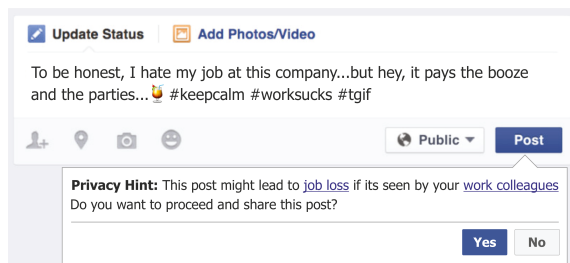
Update Status Add Photos/Video

To be honest, I hate my job at this company...but hey, it pays the booze and the parties... #keepcalm #worksucks #tgif

Public ▾ Post

Privacy Hint: This post might lead to job loss if its seen by your work colleagues
Do you want to proceed and share this post?

Yes No